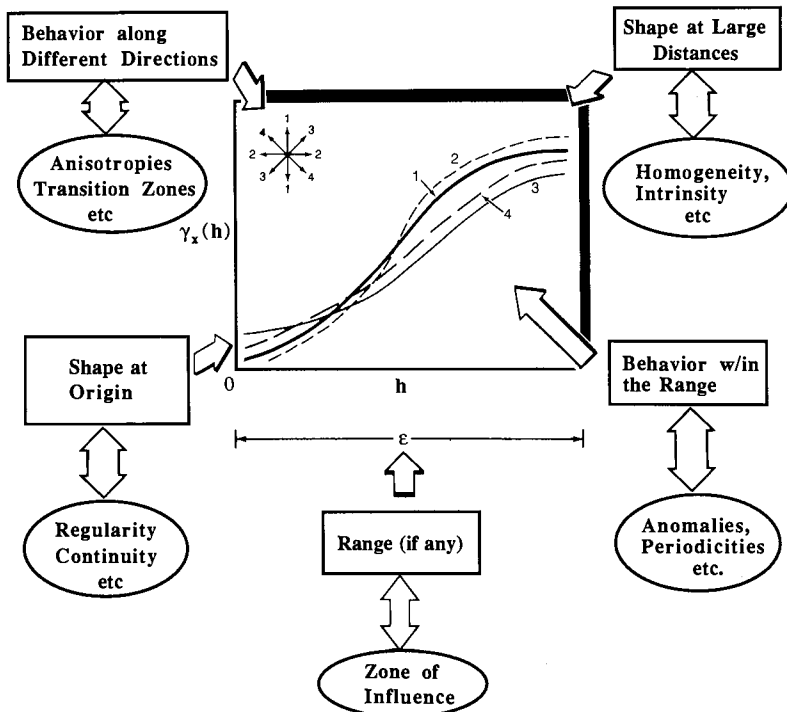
Behavior along Different Directions

Anisotropies Transition Zones etc

Shape at Large Distances

Homogeneity, Intrinsity etc

4 1 3
2 2
3 1 4

$\gamma_x(h)$

1 2
4 3

0

h

Shape at Origin

Regularity Continuity etc

Behavior w/in the Range

Anomalies, Periodicities etc.

$\varepsilon$

Range (if any)

Zone of Influence